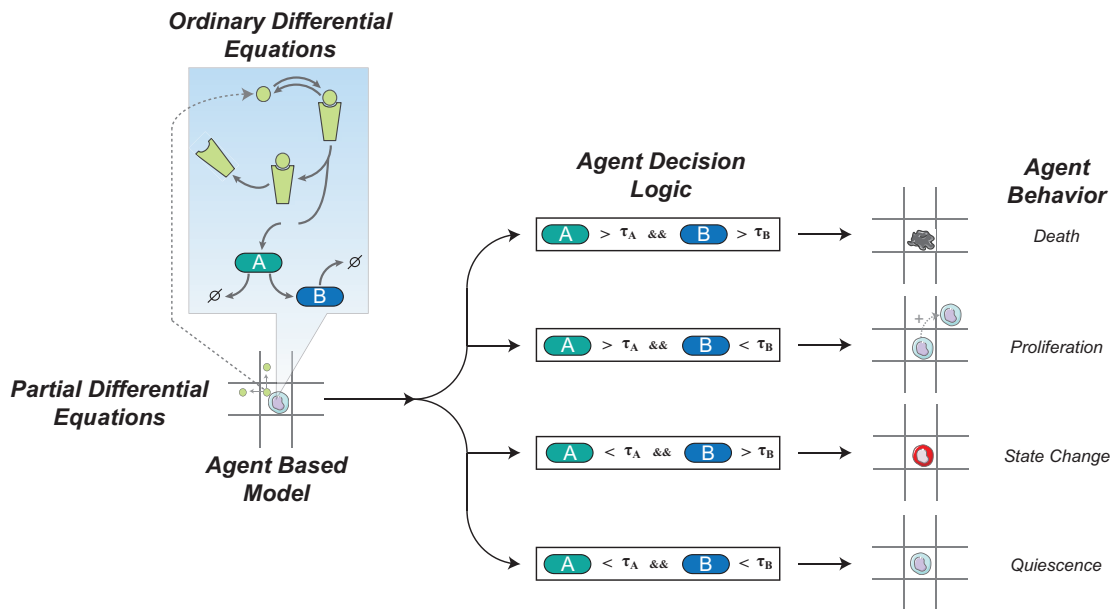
Ordinary Differential Equations

A

B

$\varnothing$

$\varnothing$

Partial Differential Equations

Agent Based Model

Agent Decision Logic

A $> \tau_A$ && B $> \tau_B$

A $> \tau_A$ && B $< \tau_B$

A $< \tau_A$ && B $> \tau_B$

A $< \tau_A$ && B $< \tau_B$

Agent Behavior

Death

+

Proliferation

State Change

Quiescence